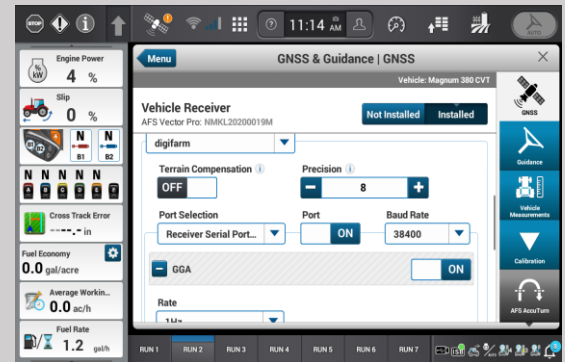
STOP

11:14 AM

AUTO

Engine Power
4 %

Slip
0 %

N N
B1 B2

N N N N N N N

Cross Track Error
----.- in

Fuel Economy
0.0 gal/acre

Average Workin...
0.0 ac/h

Fuel Rate
1.2 gal/h

Menu

GNSS & Guidance | GNSS

Vehicle: Magnum 380 CVT

Vehicle Receiver
AFS Vector Pro: NMKL20200019M

Not Installed | Installed

digifarm

Terrain Compensation
OFF

Precision
8

Port Selection
Receiver Serial Port...

Port
ON

Baud Rate
38400

GGA
ON

Rate
1Hz

GNSS

Guidance

Vehicle Measurements

Calibration

AFS AccuTurn

RUN 1 RUN 2 RUN 3 RUN 4 RUN 5 RUN 6 RUN 7